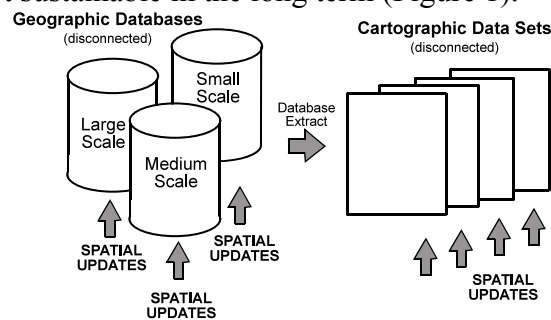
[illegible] sustainable in the long term (Figure 1).

Geographic Databases
(disconnected)

Small Scale

Large Scale

Medium Scale

SPATIAL UPDATES

SPATIAL UPDATES

SPATIAL UPDATES

Database Extract

Cartographic Data Sets
(disconnected)

SPATIAL UPDATES